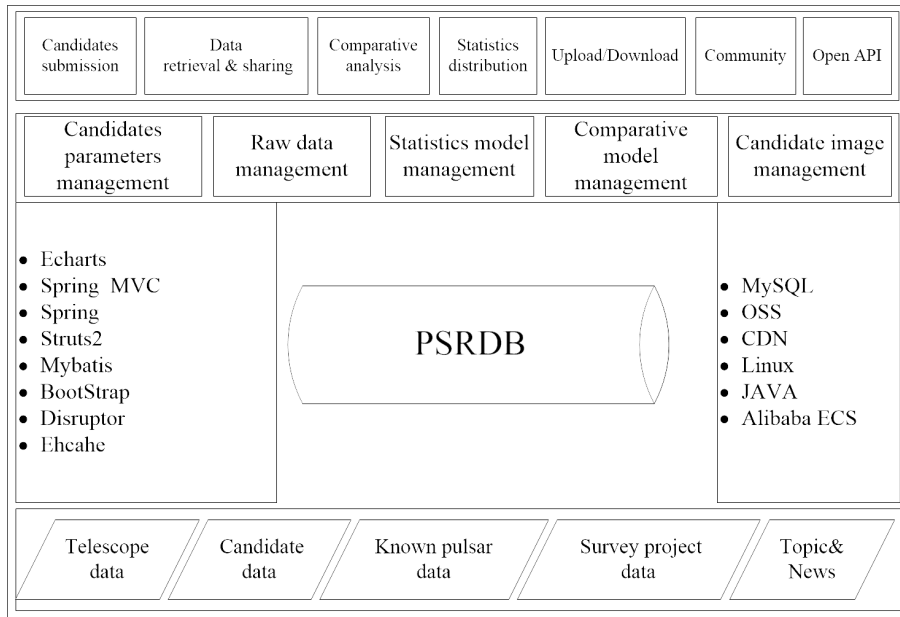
Candidates submission

Data retrieval & sharing

Comparative analysis

Statistics distribution

Upload/Download

Community

Open API

Candidates parameters management

Raw data management

Statistics model management

Comparative model management

Candidate image management

- Echarts
- Spring MVC
- Spring
- Struts2
- Mybatis
- BootStrap
- Disruptor
- Ehcahe

PSRDB

- MySQL
- OSS
- CDN
- Linux
- JAVA
- Alibaba ECS

Telescope data

Candidate data

Known pulsar data

Survey project data

Topic& News